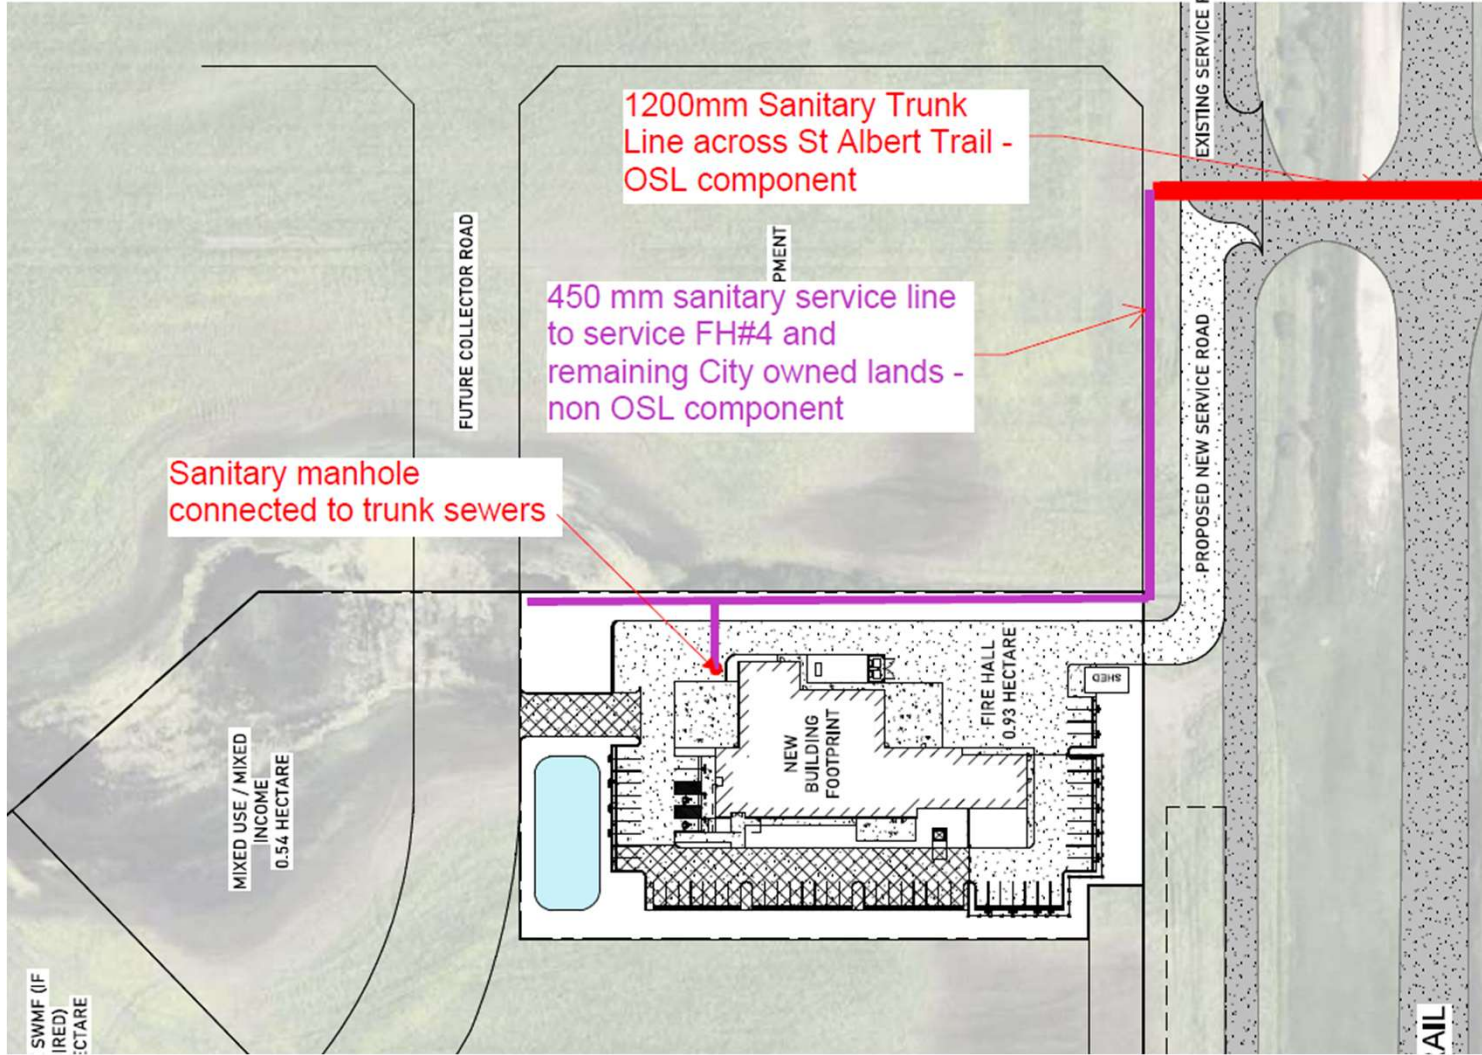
EXISTING SERVICE R

1200mm Sanitary Trunk Line across St Albert Trail - OSL component

FUTURE COLLECTOR ROAD

PMENT

450 mm sanitary service line to service FH#4 and remaining City owned lands - non OSL component

PROPOSED NEW SERVICE ROAD

Sanitary manhole connected to trunk sewers

SHED

FIRE HALL
0.93 HECTARE

NEW
BUILDING
FOOTPRINT

MIXED USE / MIXED
INCOME
0.54 HECTARE

SWMF (IF
IRED)
ECTARE

AIL